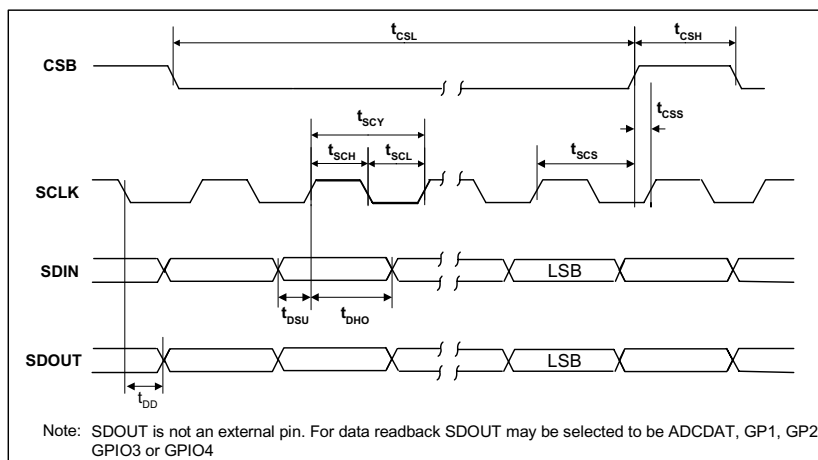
$t_{CSL}$

$t_{CSH}$

CSB

$t_{CSS}$

$t_{SCY}$

$t_{SCH}$ $t_{SCL}$

$t_{SCS}$

SCLK

SDIN

LSB

$t_{DSU}$ $t_{DHO}$

SDOUT

LSB

$t_{DD}$

Note: SDOUT is not an external pin. For data readback SDOUT may be selected to be ADCDAT, GP1, GP2 GPIO3 or GPIO4